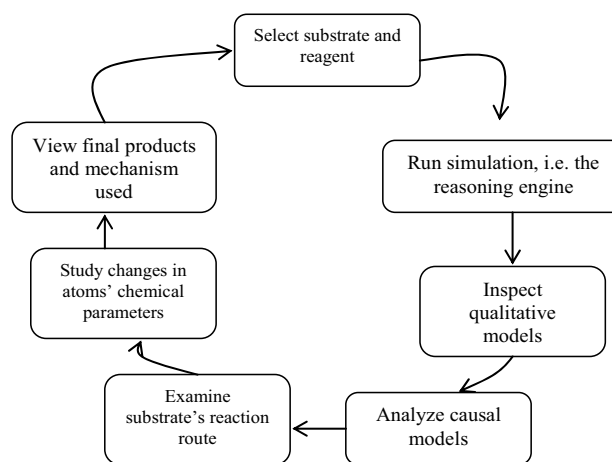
Select substrate and reagent

Run simulation, i.e. the reasoning engine

Inspect qualitative models

Analyze causal models

Examine substrate's reaction route

Study changes in atoms' chemical parameters

View final products and mechanism used